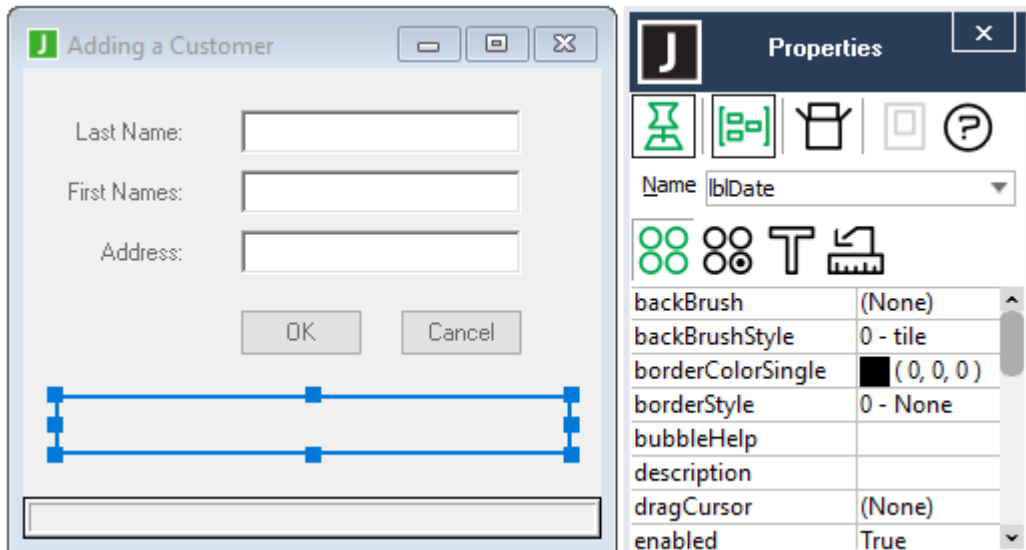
J Adding a Customer

Last Name:

First Names:

Address:

OK

Cancel

J Properties ×

Name lblDate

| | |
|---|---|
| backBrush | (None) |
| backBrushStyle | 0 - tile |
| borderColorSingle | ( 0, 0, 0 ) |
| borderStyle | 0 - None |
| bubbleHelp | |
| description | |
| dragCursor | (None) |
| enabled | True |